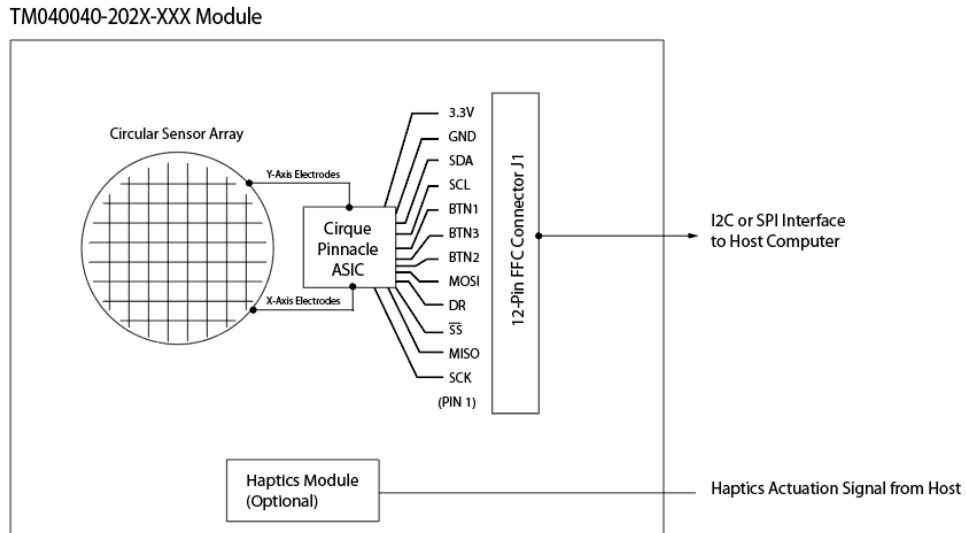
TM040040-202X-XXX Module

Circular Sensor Array

Y-Axis Electrodes

X-Axis Electrodes

Cirque Pinnacle ASIC

3.3V
GND
SDA
SCL
BTN1
BTN3
BTN2
MOSI
DR
$\overline{SS}$
MISO
SCK
(PIN 1)

12-Pin FFC Connector J1

I2C or SPI Interface to Host Computer

Haptics Module (Optional)

Haptics Actuation Signal from Host